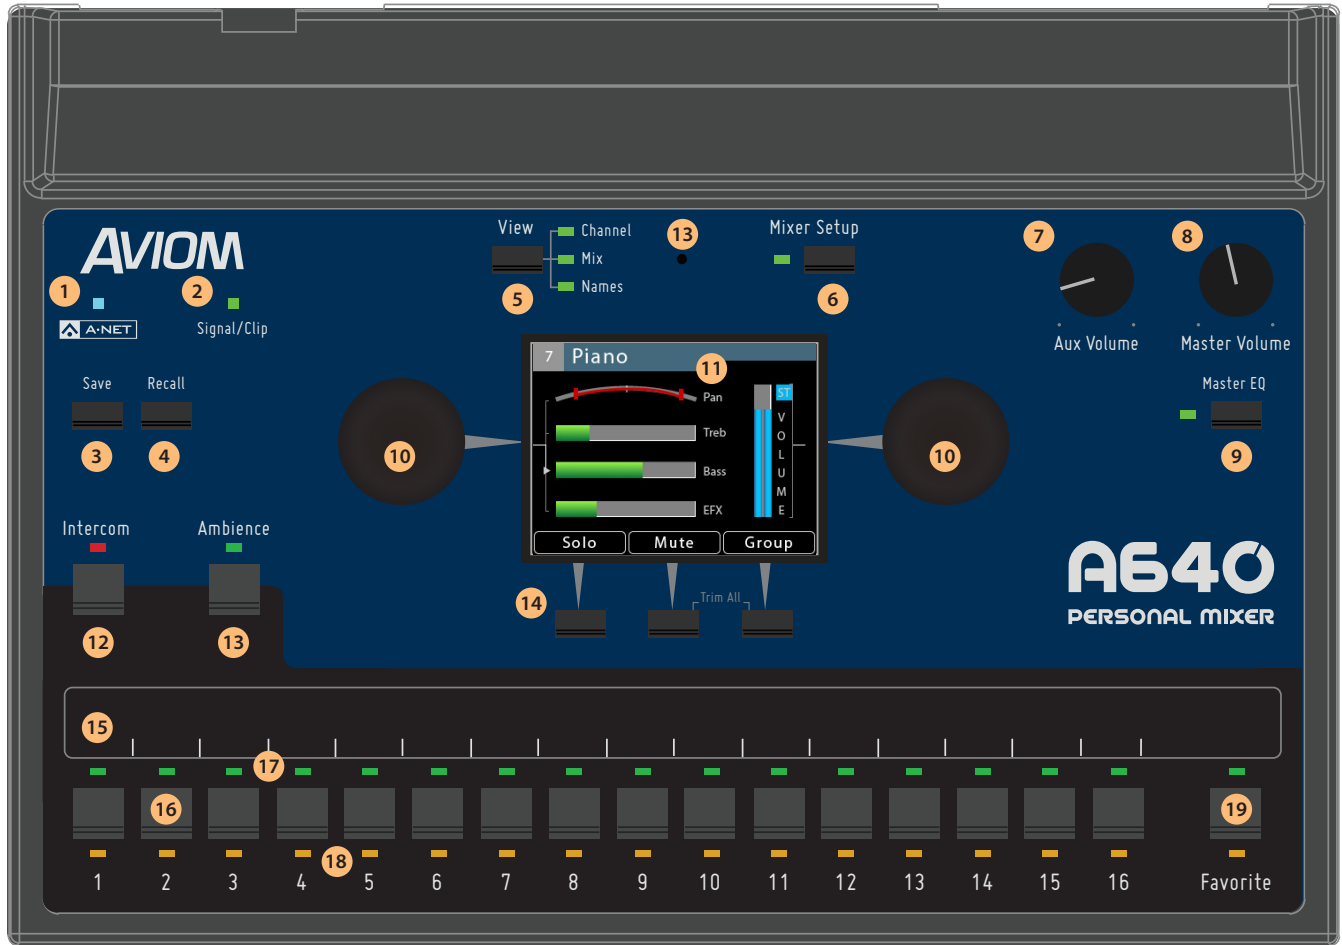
AVIOM

1

A-NET

2

Signal/Clip

Save

Recall

3

4

Intercom

Ambience

12

13

View

Channel

Mix

Names

5

13

Mixer Setup

6

7

8

Aux Volume

Master Volume

Master EQ

9

10

10

7 Piano

11

Pan

Treb

Bass

EFX

ST

VOLUME

Solo

Mute

Group

14

Trim All

A640

PERSONAL MIXER

15

17

16

18

19

1 2 3 4 5 6 7 8 9 10 11 12 13 14 15 16

Favorite